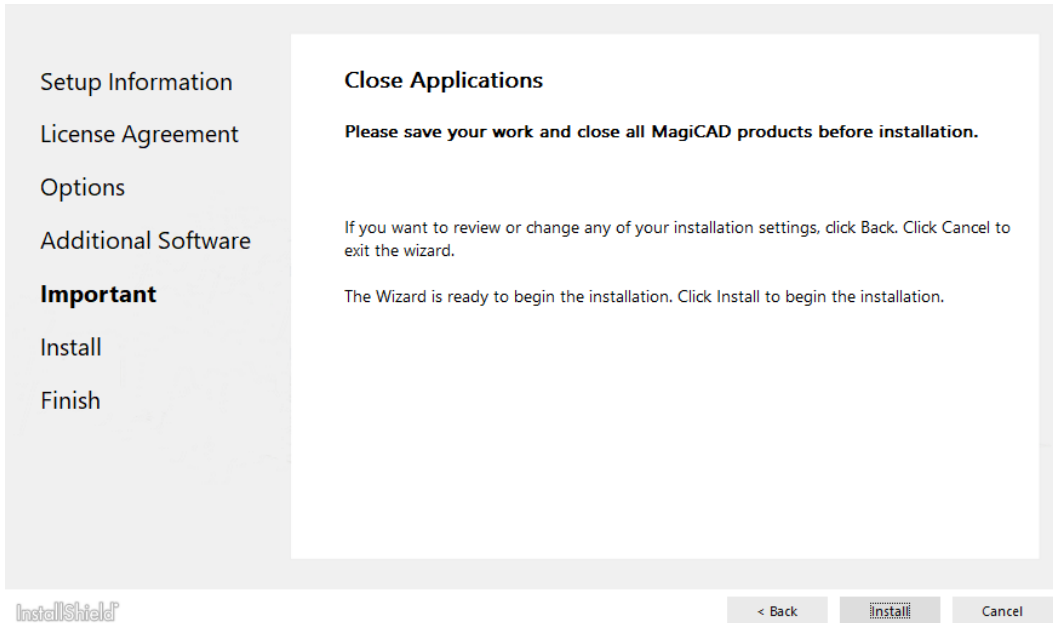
Setup Information

License Agreement

Options

Additional Software

Important

Install

Finish

Close Applications

Please save your work and close all MagiCAD products before installation.

If you want to review or change any of your installation settings, click Back. Click Cancel to exit the wizard.

The Wizard is ready to begin the installation. Click Install to begin the installation.

InstallShield

< Back

Install

Cancel